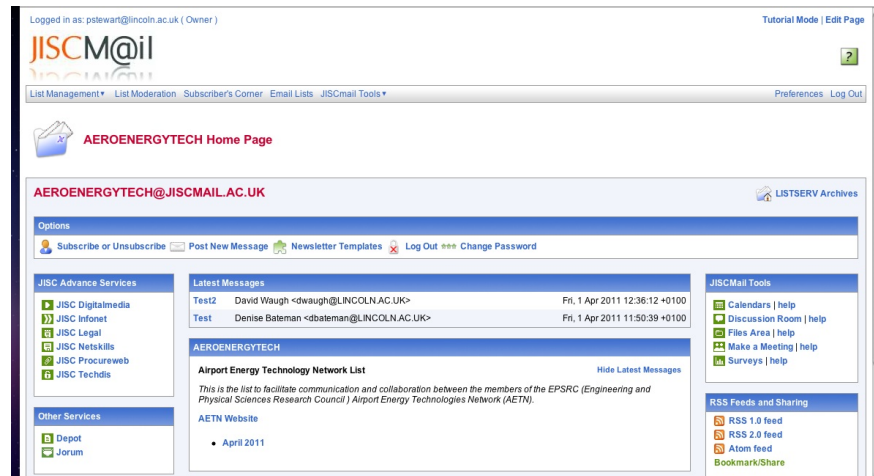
Logged in as: pstewart@lincoln.ac.uk ( Owner )

Tutorial Mode | Edit Page

JISCM@il

?

List Management▾ List Moderation Subscriber's Corner Email Lists JISCmail Tools▾

Preferences Log Out

AEROENERGYTECH Home Page

AEROENERGYTECH@JISCMAIL.AC.UK

LISTSERV Archives

Options

Subscribe or Unsubscribe Post New Message Newsletter Templates Log Out Change Password

JISC Advance Services

JISC Digitalmedia
JISC Infonet
JISC Legal
JISC Netskills
JISC Procureweb
JISC Techdis

Other Services

Depot
Jorum

Latest Messages

| | | |
|---|---|---|
| Test2 | David Waugh <dwaugh@LINCOLN.AC.UK> | Fri, 1 Apr 2011 12:36:12 +0100 |
| Test | Denise Bateman <dbateman@LINCOLN.AC.UK> | Fri, 1 Apr 2011 11:50:39 +0100 |

AEROENERGYTECH

Airport Energy Technology Network List

Hide Latest Messages

This is the list to facilitate communication and collaboration between the members of the EPSRC (Engineering and Physical Sciences Research Council ) Airport Energy Technologies Network (AETN).

AETN Website

• April 2011

JISCMail Tools

Calendars | help
Discussion Room | help
Files Area | help
Make a Meeting | help
Surveys | help

RSS Feeds and Sharing

RSS 1.0 feed
RSS 2.0 feed
Atom feed
Bookmark/Share